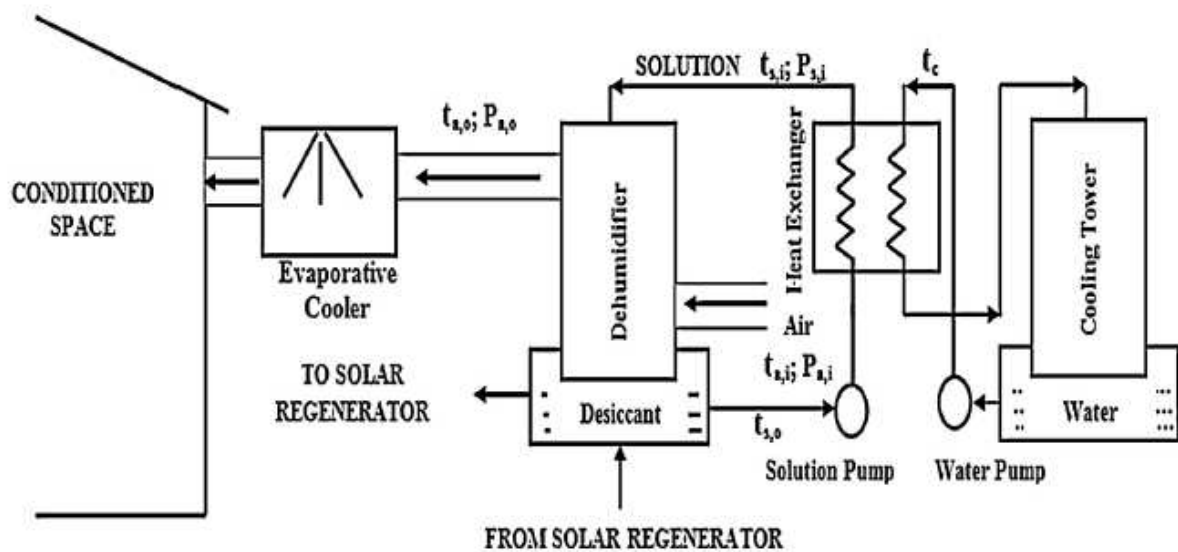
SOLUTION $t_{s,i}$; $P_{s,i}$

$t_c$

$t_{a,o}$; $P_{a,o}$

CONDITIONED SPACE

Evaporative Cooler

Dehumidifier

Heat Exchanger

Cooling Tower

Air

$t_{a,i}$; $P_{a,i}$

TO SOLAR REGENERATOR

Desiccant

$t_{s,o}$

Water

Solution Pump

Water Pump

FROM SOLAR REGENERATOR